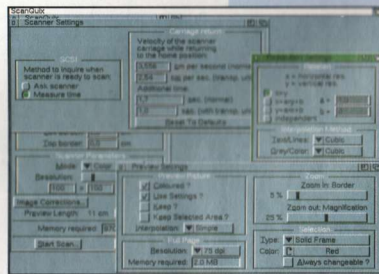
ScanQuix
Scanner Settings

Method to inquire when scanner is ready to scan:
Ask scanner
Measure time

Velocity of the scanner carriage while returning to the home position:
sec per second (normal)
sec per sec (transp. unit)
Additional time:
sec (normal)
sec (with transp. unit)
Reset To Defaults

Zero/Lines: Cubic
Grey/Color: Cubic

Disp border: 0.0 mm

Mode: Color
Preview Settings
Resolution:
100 x 100

Image Corrections...
Preview Length: 11 cm
Memory required: 93k

Start Scan

Coloured ?
Use Settings ?
Keep ?
Keep Selected Area ?
Interpolation: Simple

Resolution: 75 dpi
Memory required: 2.0 MB

Zoom In: Border
5 %
Zoom out: Magnification
25 %

Type: Solid Frame
Color: Red
Always changeable ?